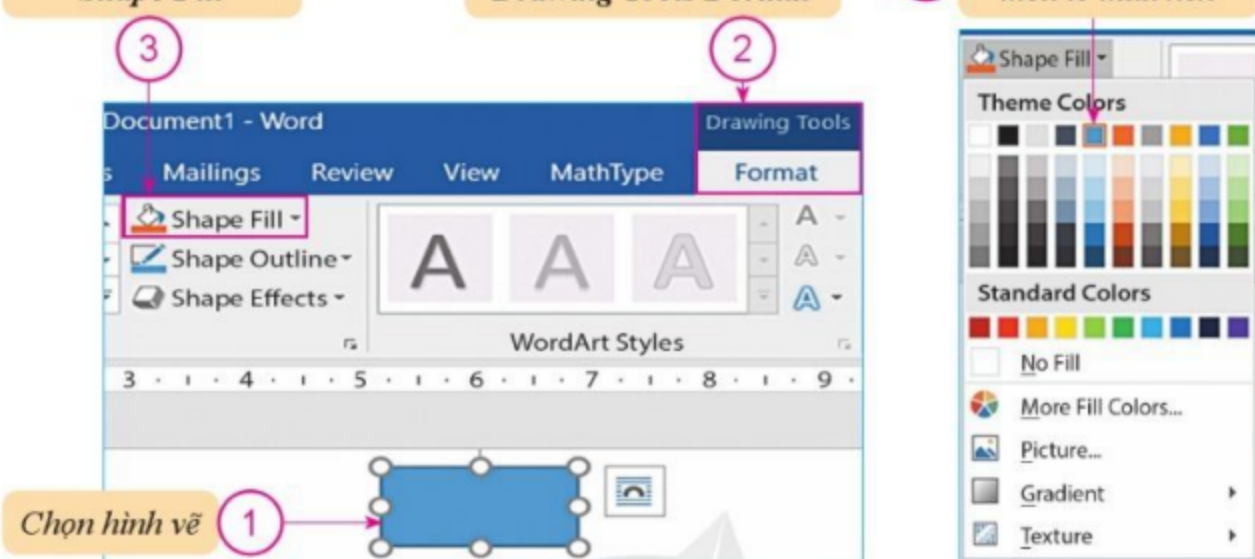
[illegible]

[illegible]

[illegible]

3

2

Document1 - Word

Drawing Tools

Mailings Review View MathType

Format

Shape Fill

Shape Outline

Shape Effects

A A A

WordArt Styles

3 · 4 · 5 · 6 · 7 · 8 · 9

Chọn hình vẽ

1

Shape Fill

Theme Colors

Standard Colors

No Fill

More Fill Colors...

Picture...

Gradient

Texture